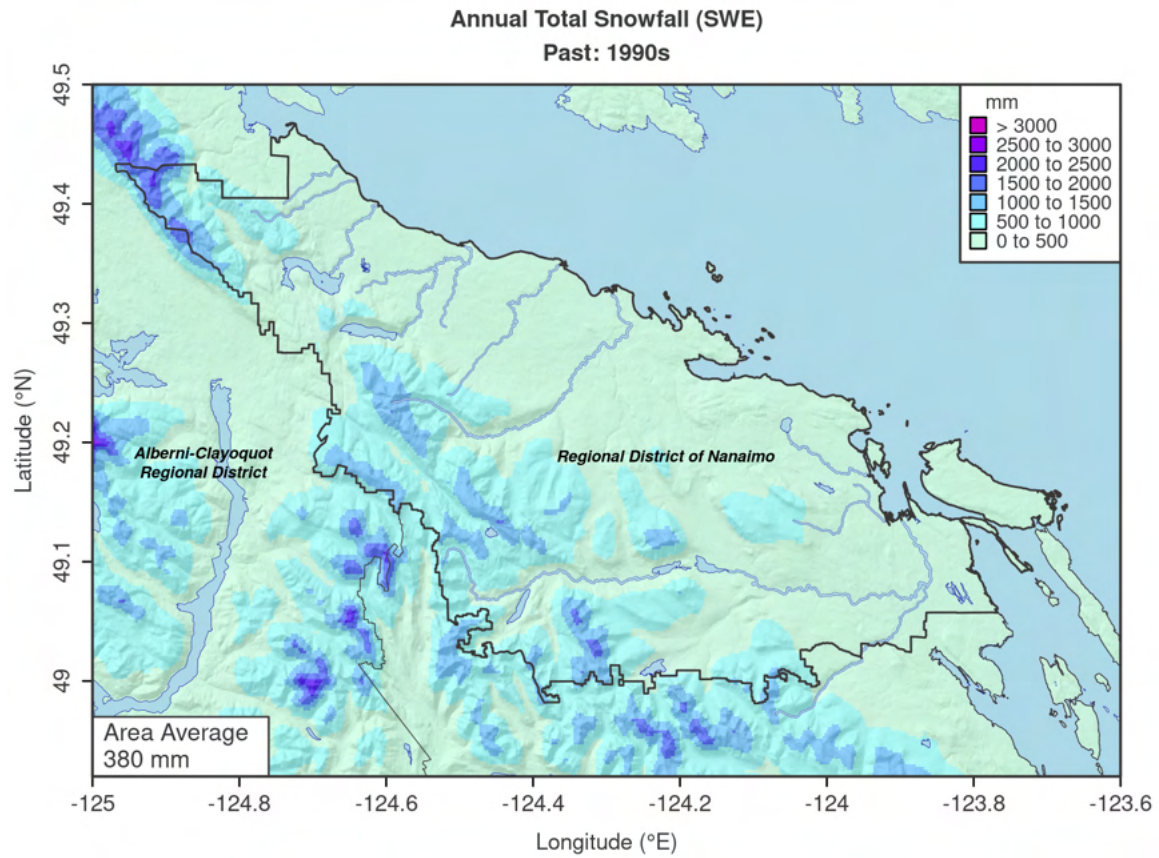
Annual Total Snowfall (SWE)
Past: 1990s

mm
> 3000
2500 to 3000
2000 to 2500
1500 to 2000
1000 to 1500
500 to 1000
0 to 500

Alberni-Clayoquot Regional District

Regional District of Nanaimo

Area Average
380 mm

Latitude (°N)

49.5
49.4
49.3
49.2
49.1
49

-125
-124.8
-124.6
-124.4
-124.2
-124
-123.8
-123.6

Longitude (°E)